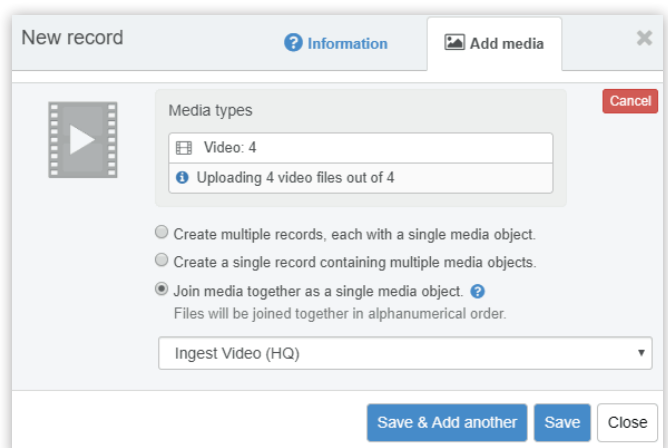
New record

Information

Add media

Cancel

Media types

Video: 4

Uploading 4 video files out of 4

Create multiple records, each with a single media object.

Create a single record containing multiple media objects.

Join media together as a single media object.

Files will be joined together in alphanumerical order.

Ingest Video (HQ)

Save & Add another

Save

Close